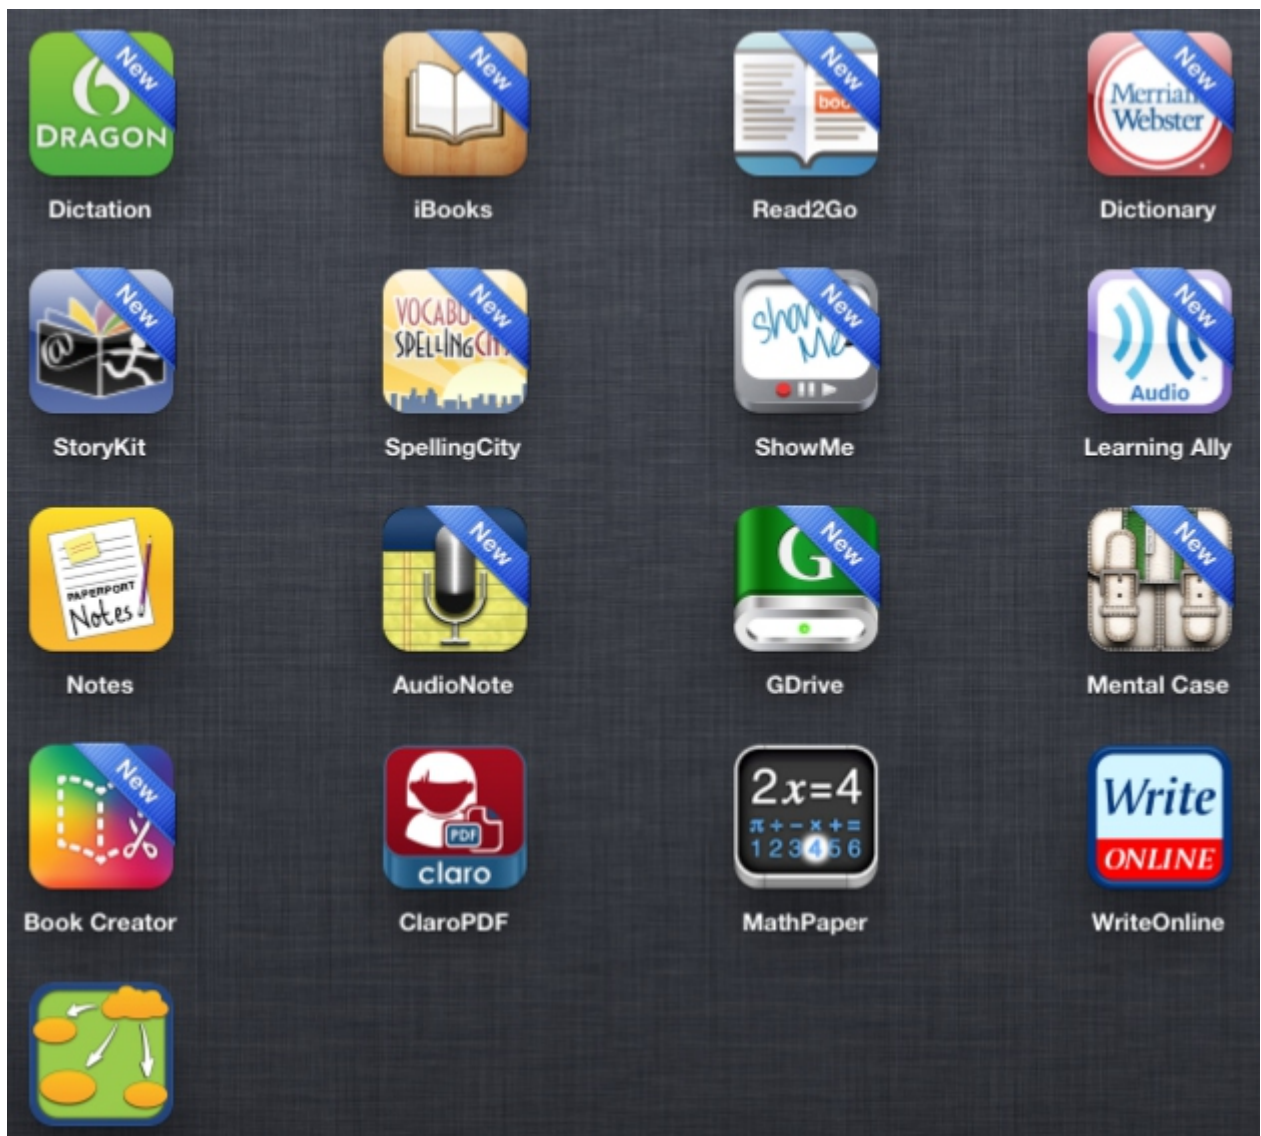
New
DRAGON
Dictation

New
iBooks

New
boo
Read2Go

New
Merriam
Webster
Dictionary

New
StoryKit

New
VOCABU
SPELLING CIT
SpellingCity

New
Show Me
ShowMe

New
Audio
Learning Ally

PAPERPORT
Notes
Notes

New
AudioNote

New
G
GDrive

New
Mental Case

New
Book Creator

PDF
claro
ClaroPDF

$2x=4$
$\pi + - \times \div =$
1 2 3 4 5 6
MathPaper

Write
ONLINE
WriteOnline